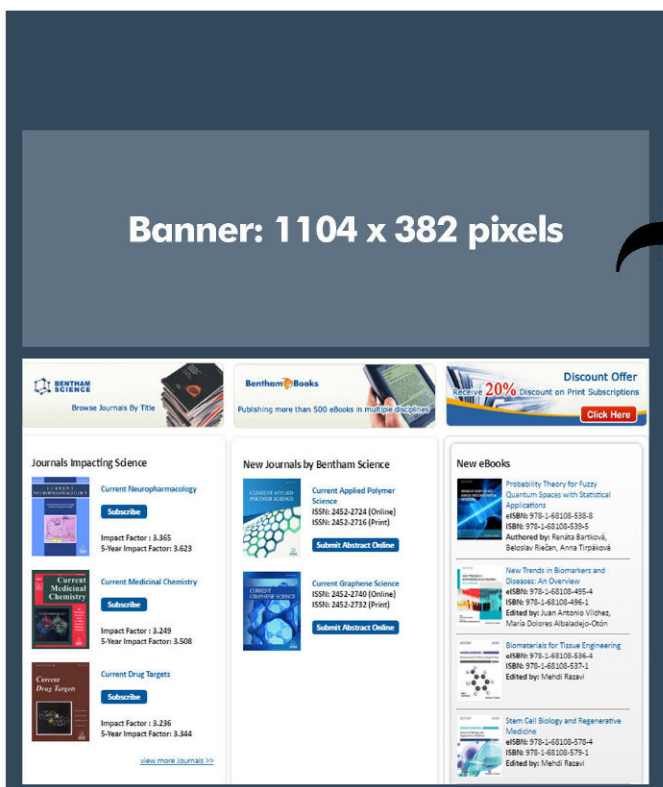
Banner: 1104 x 382 pixels

BENTHAM SCIENCE
Browse Journals By Title

Bentham Books
Publishing more than 500 eBooks in multiple disciplines

Discount Offer
Receive 20% Discount on Print Subscriptions
Click Here

Journals Impacting Science

CURRENT NEUROPHARMACOLOGY
Current Neuropharmacology
Subscribe
Impact Factor : 3.365
5-Year Impact Factor: 3.623

Current Medicinal Chemistry
Current Medicinal Chemistry
Subscribe
Impact Factor : 3.249
5-Year Impact Factor: 3.508

Current Drug Targets
Current Drug Targets
Subscribe
Impact Factor : 3.236
5-Year Impact Factor: 3.344

view more Journals >>

New Journals by Bentham Science

CURRENT APPLIED POLYMER SCIENCE
Current Applied Polymer Science
ISSN: 2452-2724 (Online)
ISSN: 2452-2716 (Print)
Submit Abstract Online

CURRENT GRAPHENE SCIENCE
Current Graphene Science
ISSN: 2452-2740 (Online)
ISSN: 2452-2732 (Print)
Submit Abstract Online

New eBooks

Probability Theory for Fuzzy Quantum Spaces with Statistical Applications
eISBN: 978-1-68108-538-8
ISBN: 978-1-68108-539-5
Authored by: Renáta Bartková, Beloslav Riečan, Anna Tirpáková

New Trends in Biomarkers and Diseases: An Overview
eISBN: 978-1-68108-495-4
ISBN: 978-1-68108-496-1
Edited by: Juan Antonio Vilchez, María Dolores Albaladejo-Otón

Biomaterials for Tissue Engineering
eISBN: 978-1-68108-536-4
ISBN: 978-1-68108-537-1
Edited by: Mehdi Razavi

Stem Cell Biology and Regenerative Medicine
eISBN: 978-1-68108-578-4
ISBN: 978-1-68108-579-1
Edited by: Mehdi Razavi